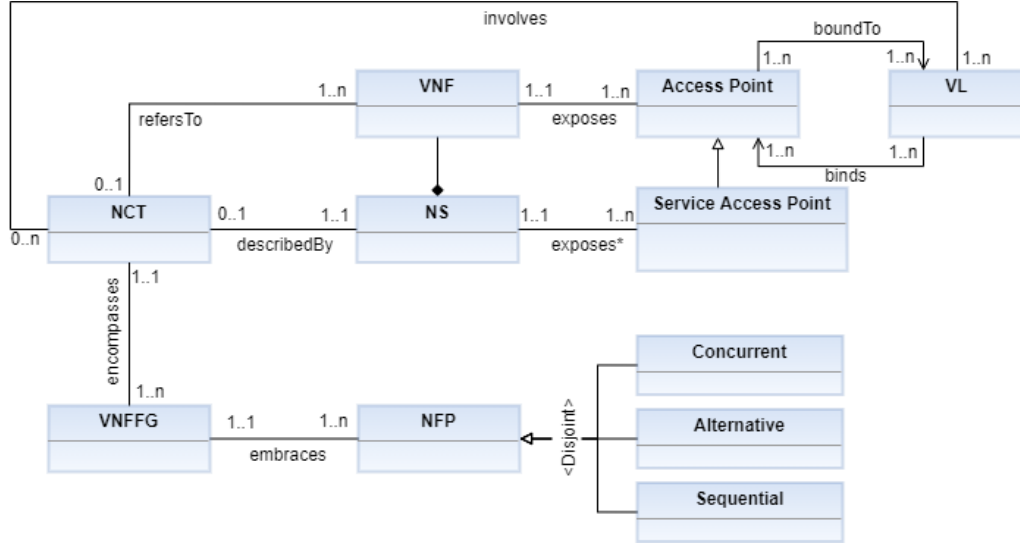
involves

boundTo

1..n

1..n

1..n

VNF

1..n

1..1

1..n

Access Point

VL

refersTo

exposes

1..n

1..n

binds

0..1

NCT

0..1

1..1

NS

1..1

1..n

Service Access Point

0..n

describedBy

exposes*

1..1

encompasses

1..n

Concurrent

VNFFG

1..1

1..n

NFP

<Disjoint>

Alternative

embraces

Sequential